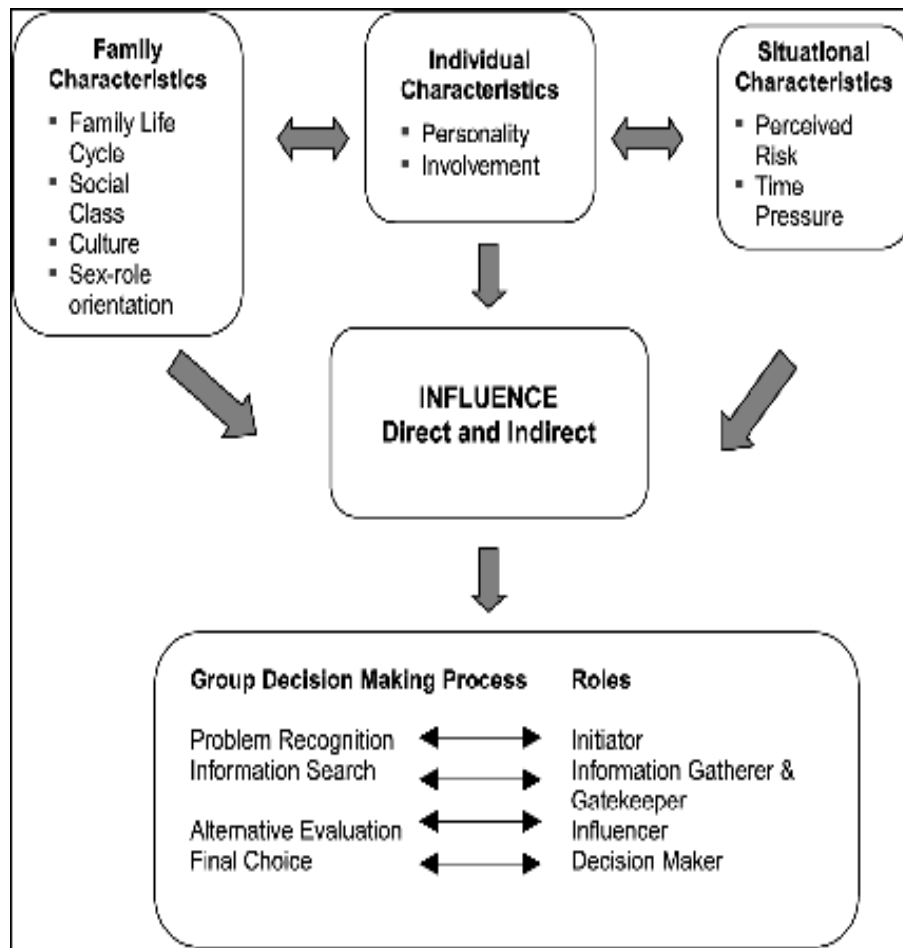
Family Characteristics
- Family Life Cycle
- Social Class
- Culture
- Sex-role orientation

Individual Characteristics
- Personality
- Involvement

Situational Characteristics
- Perceived Risk
- Time Pressure

INFLUENCE
Direct and Indirect

Group Decision Making Process
Problem Recognition
Information Search
Alternative Evaluation
Final Choice

Roles
Initiator
Information Gatherer & Gatekeeper
Influencer
Decision Maker